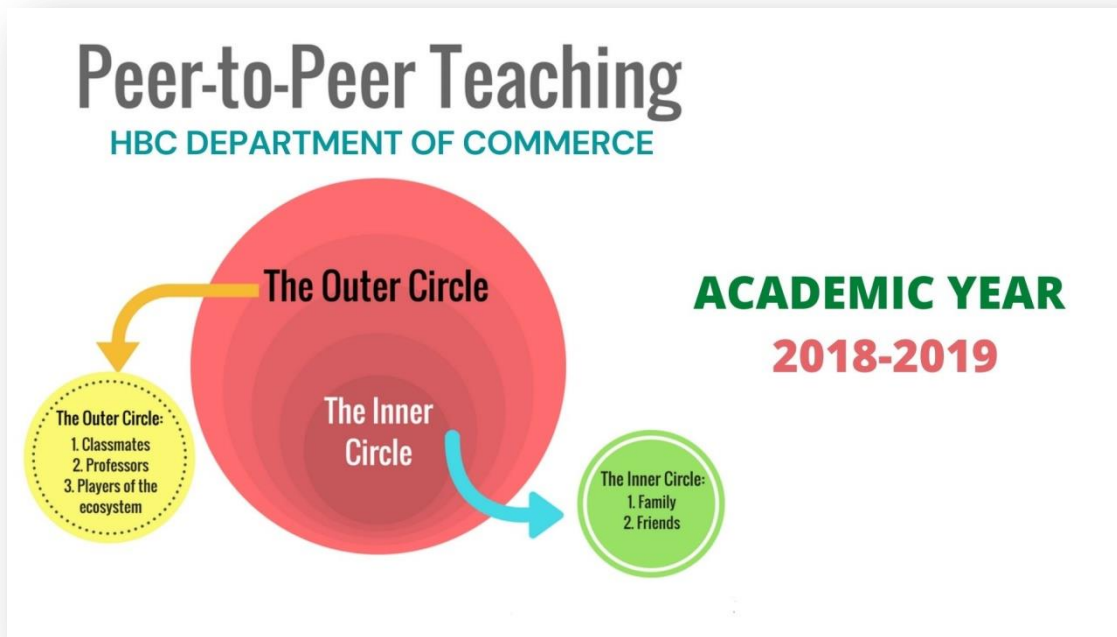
Peer-to-Peer Teaching
HBC DEPARTMENT OF COMMERCE

The Outer Circle

The Inner Circle

The Outer Circle:
1. Classmates
2. Professors
3. Players of the ecosystem

The Inner Circle:
1. Family
2. Friends

ACADEMIC YEAR
2018-2019